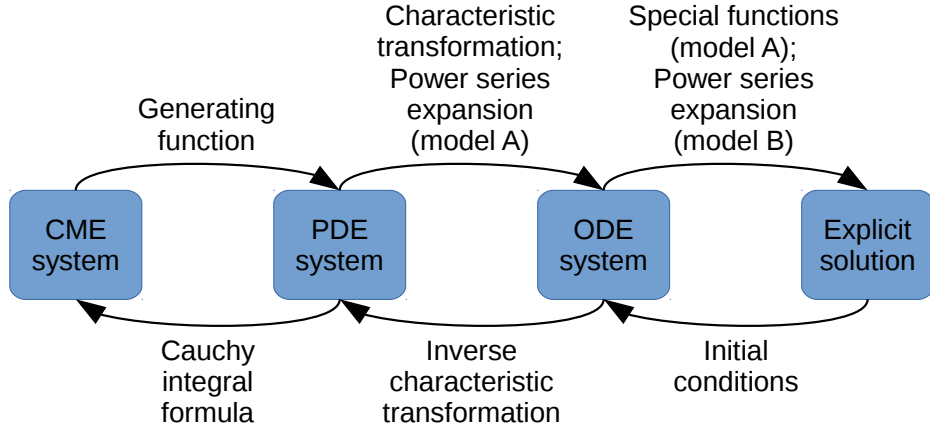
Generating function

Characteristic transformation; Power series expansion (model A)

Special functions (model A); Power series expansion (model B)

CME system

PDE system

ODE system

Explicit solution

Cauchy integral formula

Inverse characteristic transformation

Initial conditions